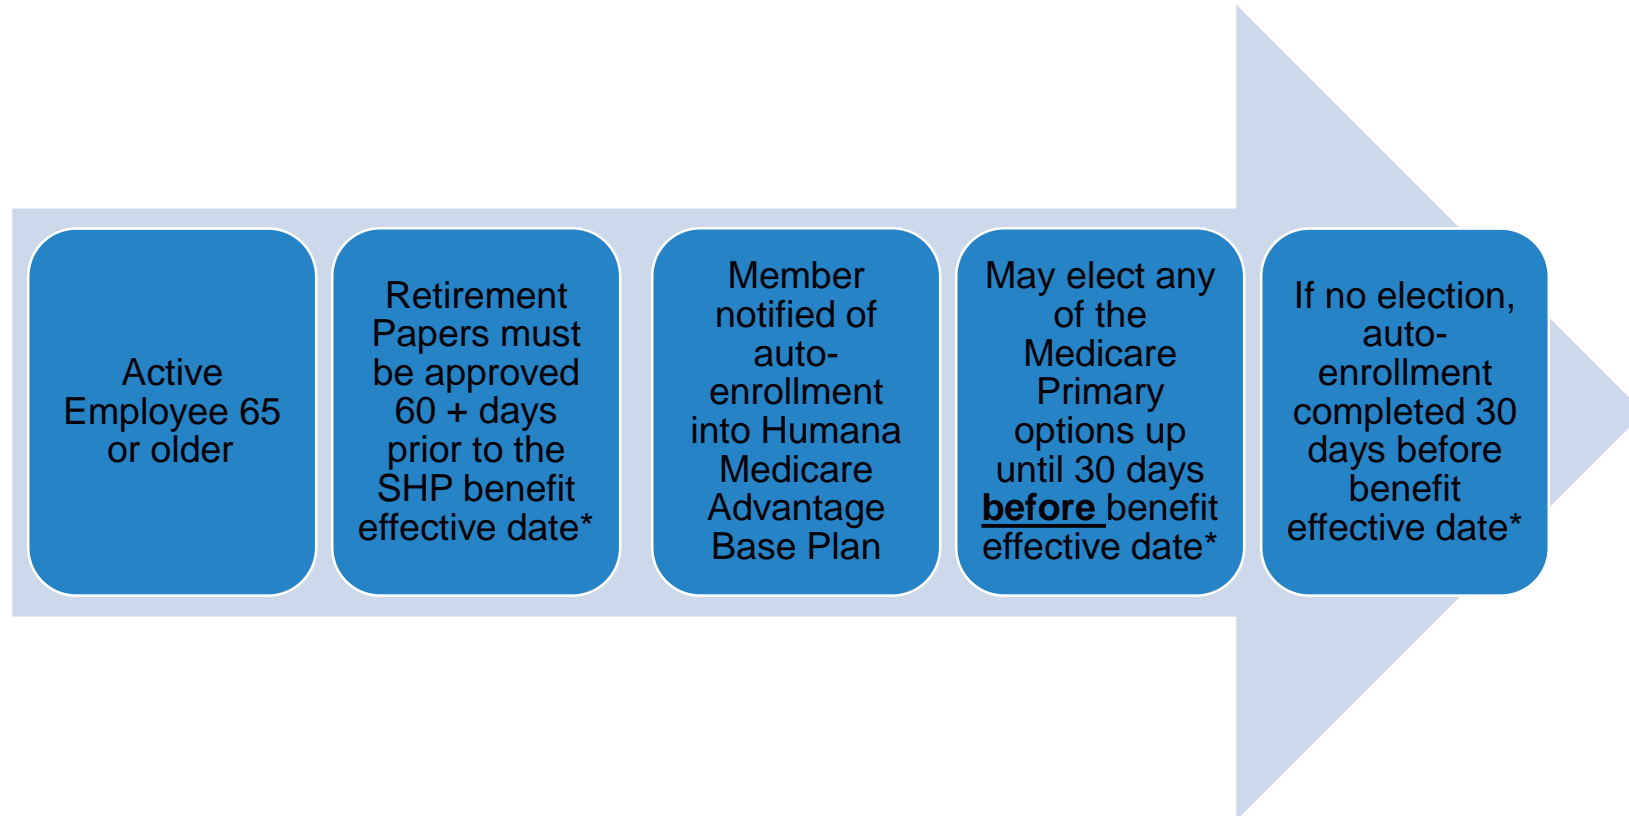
Active Employee 65 or older

Retirement Papers must be approved 60 + days prior to the SHP benefit effective date*

Member notified of auto-enrollment into Humana Medicare Advantage Base Plan

May elect any of the Medicare Primary options up until 30 days before benefit effective date*

If no election, auto-enrollment completed 30 days before benefit effective date*